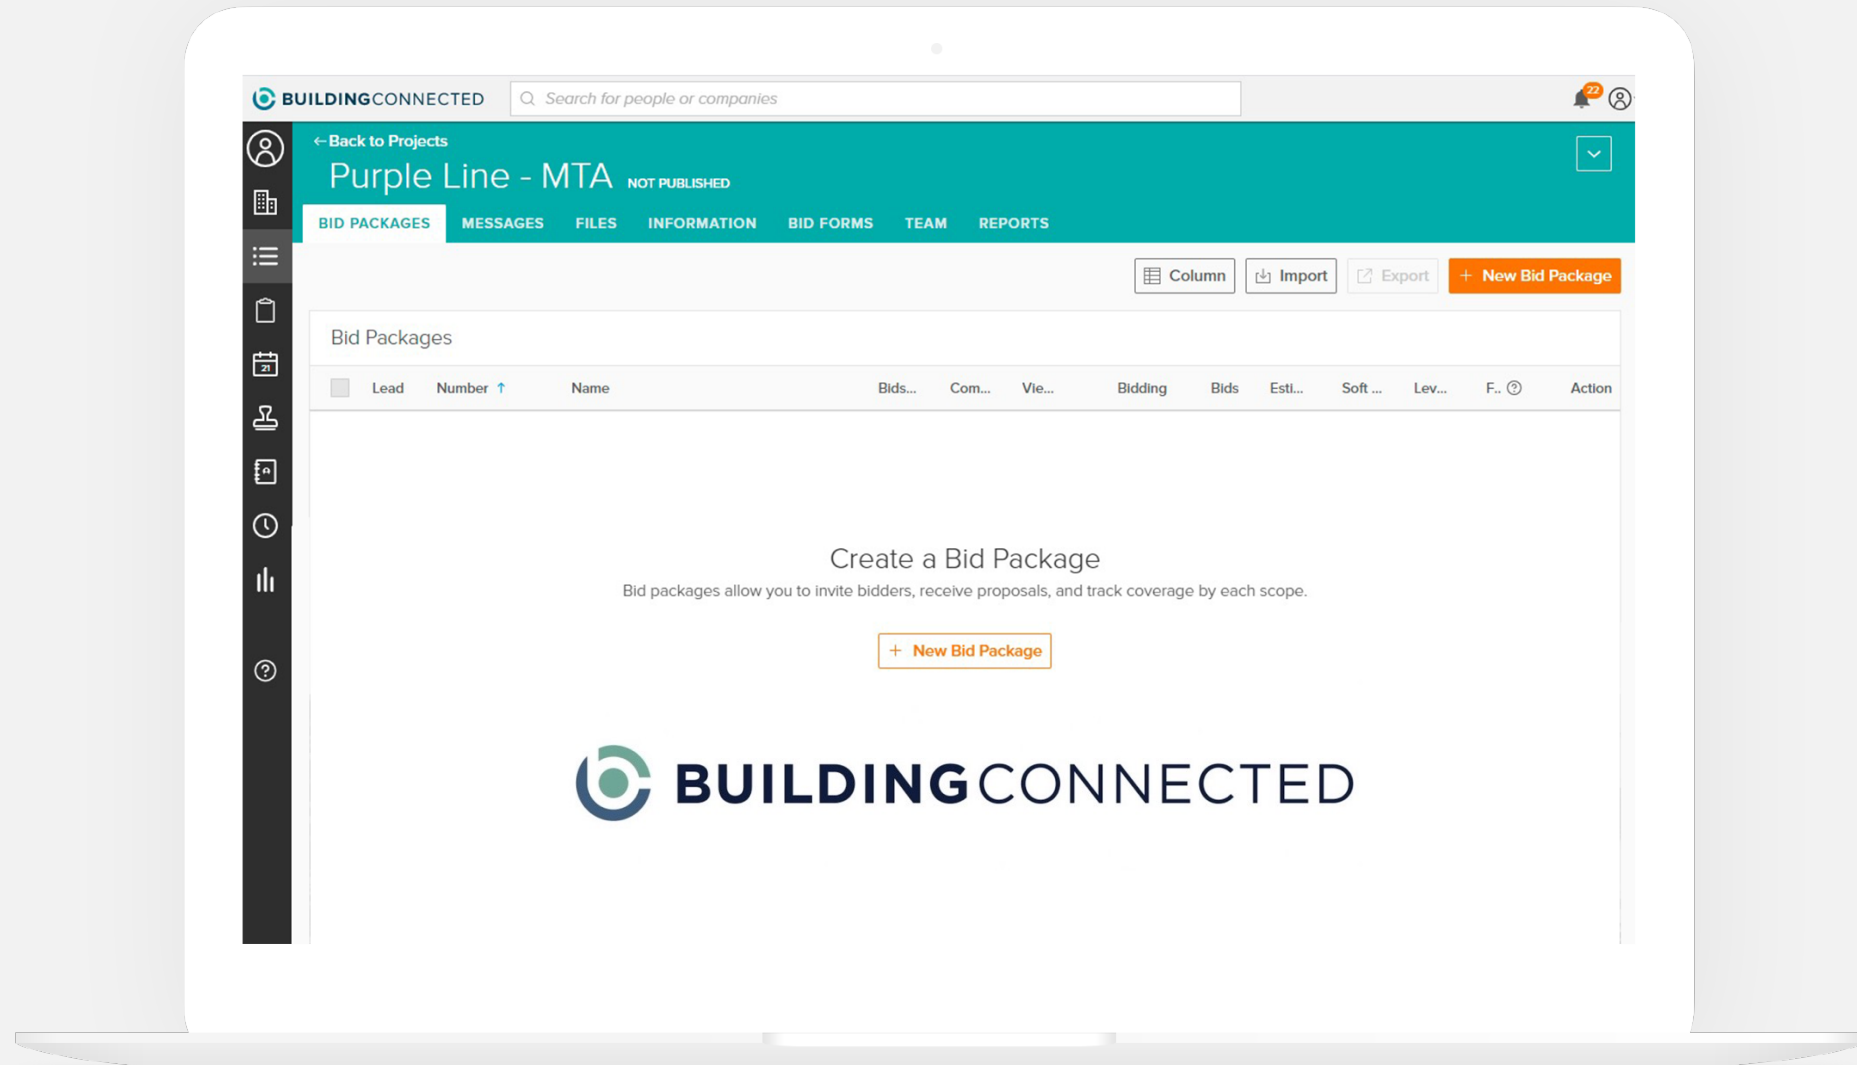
BUILDINGCONNECTED

Search for people or companies

22

← Back to Projects

Purple Line - MTA NOT PUBLISHED

BID PACKAGES MESSAGES FILES INFORMATION BID FORMS TEAM REPORTS

Column Import Export + New Bid Package

Bid Packages

| | Lead | Number ↑ | Name | Bids... | Com... | Vie... | Bidding | Bids | Esti... | Soft ... | Lev... | F.. ? | Action |
|---|---|---|---|---|---|---|---|---|---|---|---|---|---|

Create a Bid Package

Bid packages allow you to invite bidders, receive proposals, and track coverage by each scope.

+ New Bid Package

BUILDINGCONNECTED